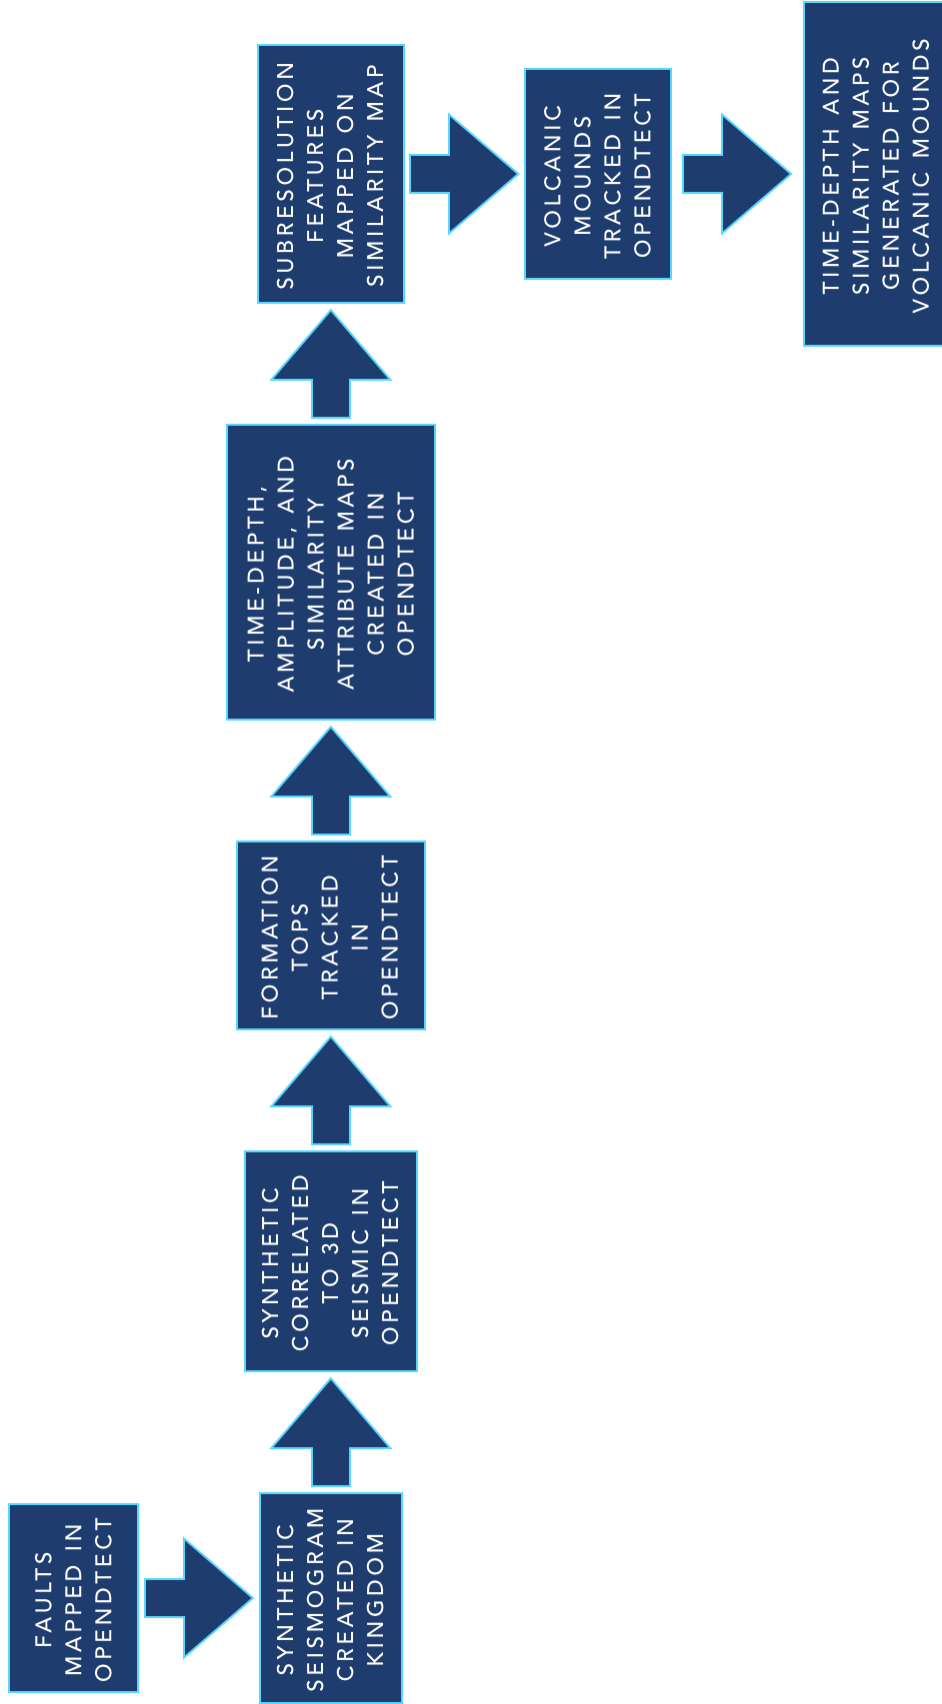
FAULTS MAPPED IN OPENDTECT

SYNTHETIC SEISMOGRAM CREATED IN KINGDOM

SYNTHETIC CORRELATED TO 3D SEISMIC IN OPENDTECT

FORMATION TOPS TRACKED IN OPENDTECT

TIME-DEPTH, AMPLITUDE, AND SIMILARITY ATTRIBUTE MAPS CREATED IN OPENDTECT

SUBRESOLUTION FEATURES MAPPED ON SIMILARITY MAP

VOLCANIC MOUNDS TRACKED IN OPENDTECT

TIME-DEPTH AND SIMILARITY MAPS GENERATED FOR VOLCANIC MOUNDS